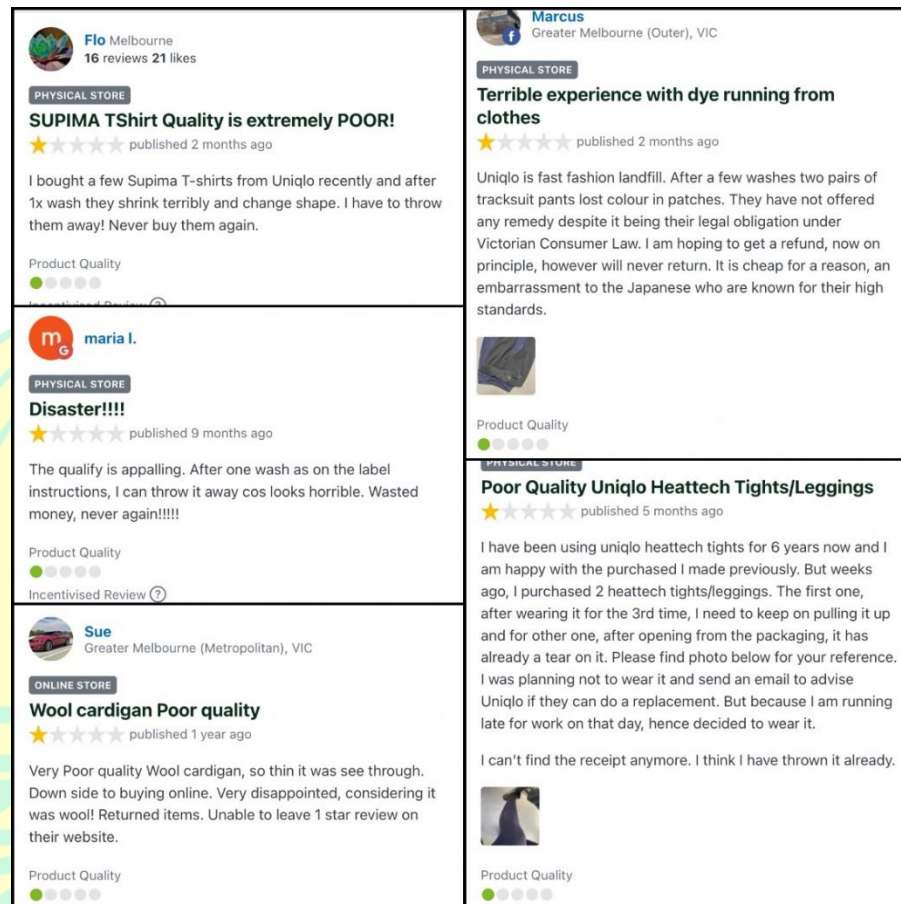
Flo Melbourne
16 reviews 21 likes

PHYSICAL STORE

SUPIMA TShirt Quality is extremely POOR!

published 2 months ago

I bought a few Supima T-shirts from Uniqlo recently and after 1x wash they shrink terribly and change shape. I have to throw them away! Never buy them again.

Product Quality

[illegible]

maria l.

PHYSICAL STORE

Disaster!!!!

published 9 months ago

The qualify is appalling. After one wash as on the label instructions, I can throw it away cos looks horrible. Wasted money, never again!!!!!

Product Quality

Incentivised Review ?

Sue
Greater Melbourne (Metropolitan), VIC

ONLINE STORE

Wool cardigan Poor quality

published 1 year ago

Very Poor quality Wool cardigan, so thin it was see through. Down side to buying online. Very disappointed, considering it was wool! Returned items. Unable to leave 1 star review on their website.

Product Quality

Marcus
Greater Melbourne (Outer), VIC

PHYSICAL STORE

Terrible experience with dye running from clothes

published 2 months ago

Uniqlo is fast fashion landfill. After a few washes two pairs of tracksuit pants lost colour in patches. They have not offered any remedy despite it being their legal obligation under Victorian Consumer Law. I am hoping to get a refund, now on principle, however will never return. It is cheap for a reason, an embarrassment to the Japanese who are known for their high standards.

Product Quality

PHYSICAL STORE

Poor Quality Uniqlo Heattech Tights/Leggings

published 5 months ago

I have been using uniqlo heattech tights for 6 years now and I am happy with the purchased I made previously. But weeks ago, I purchased 2 heattech tights/leggings. The first one, after wearing it for the 3rd time, I need to keep on pulling it up and for other one, after opening from the packaging, it has already a tear on it. Please find photo below for your reference. I was planning not to wear it and send an email to advise Uniqlo if they can do a replacement. But because I am running late for work on that day, hence decided to wear it.

I can't find the receipt anymore. I think I have thrown it already.

Product Quality